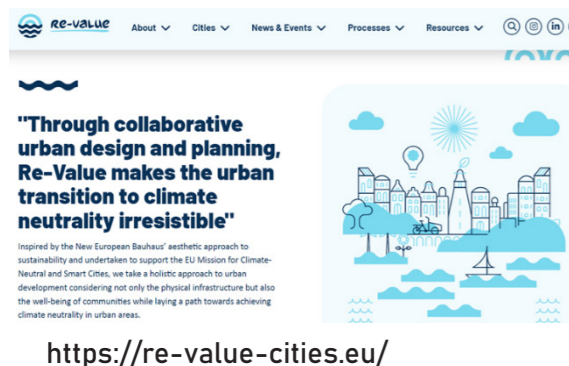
Re-value

About Cities News & Events Processes Resources

"Through collaborative urban design and planning, Re-Value makes the urban transition to climate neutrality irresistible"

Inspired by the New European Bauhaus' aesthetic approach to sustainability and undertaken to support the EU Mission for Climate-Neutral and Smart Cities, we take a holistic approach to urban development considering not only the physical infrastructure but also the well-being of communities while laying a path towards achieving climate neutrality in urban areas.

https://re-value-cities.eu/